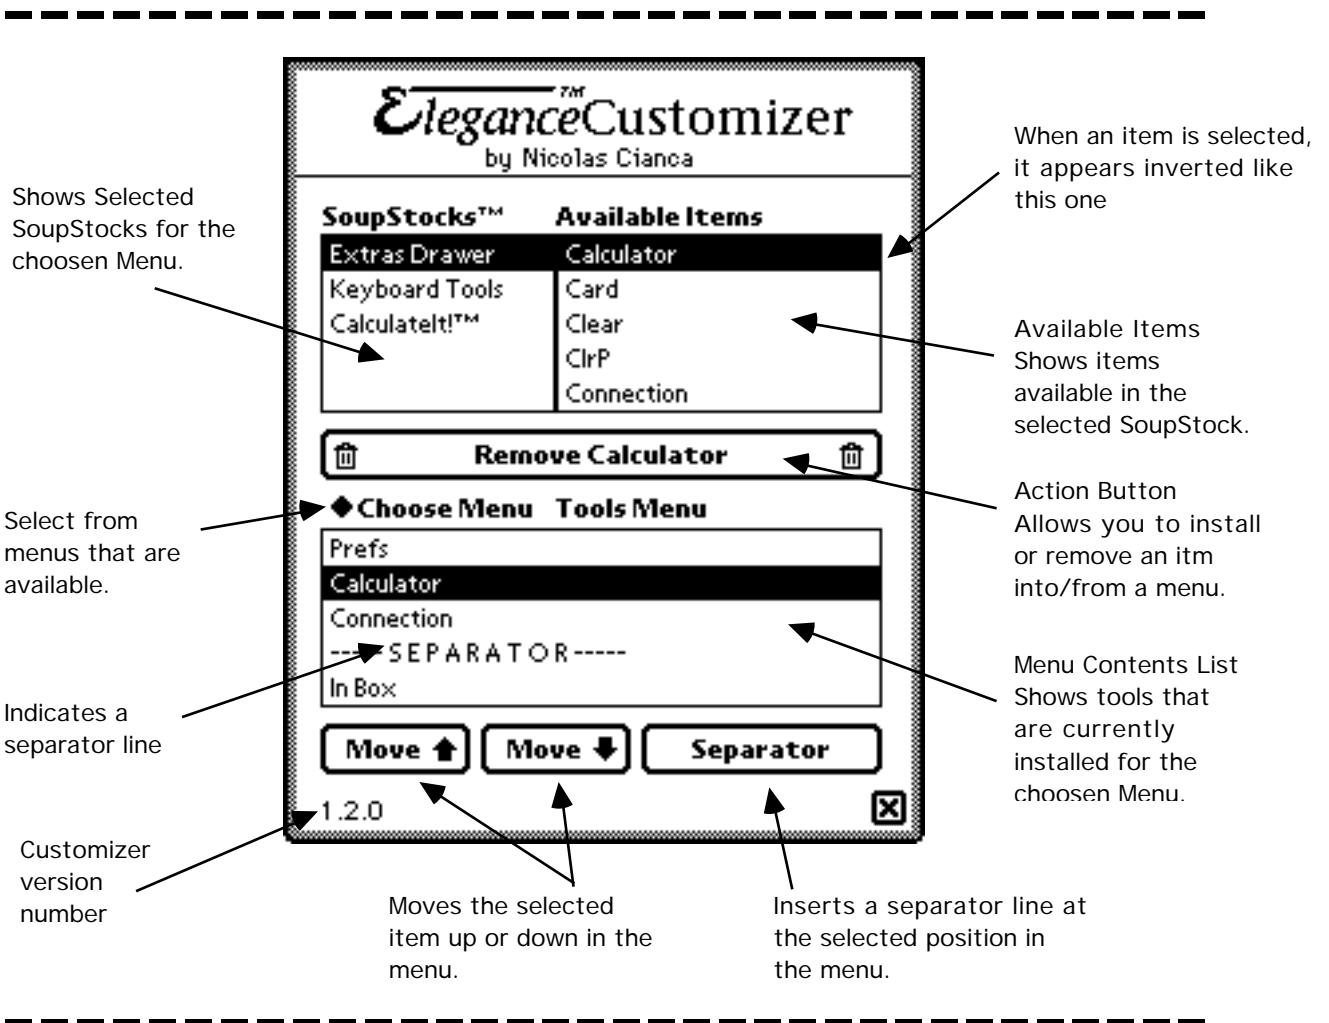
EleganceCustomizer™
by Nicolas Cianca

Shows Selected SoupStocks for the choosen Menu.

When an item is selected, it appears inverted like this one

SoupStocks™ Available Items

| Extras Drawer | Calculator |
|---|---|
| Keyboard Tools | Card |
| CalculateIt!™ | Clear |
| | ClrP |
| | Connection |

Available Items
Shows items available in the selected SoupStock.

Remove Calculator

Action Button
Allows you to install or remove an itm into/from a menu.

Select from menus that are available.

◆Choose Menu Tools Menu

Prefs
Calculator
Connection
----SEPARATOR-----
In Box

Menu Contents List
Shows tools that are currently installed for the choosen Menu.

Indicates a separator line

Move ⬆ Move ⬇ Separator

1.2.0

Customizer version number

Moves the selected item up or down in the menu.

Inserts a separator line at the selected position in the menu.